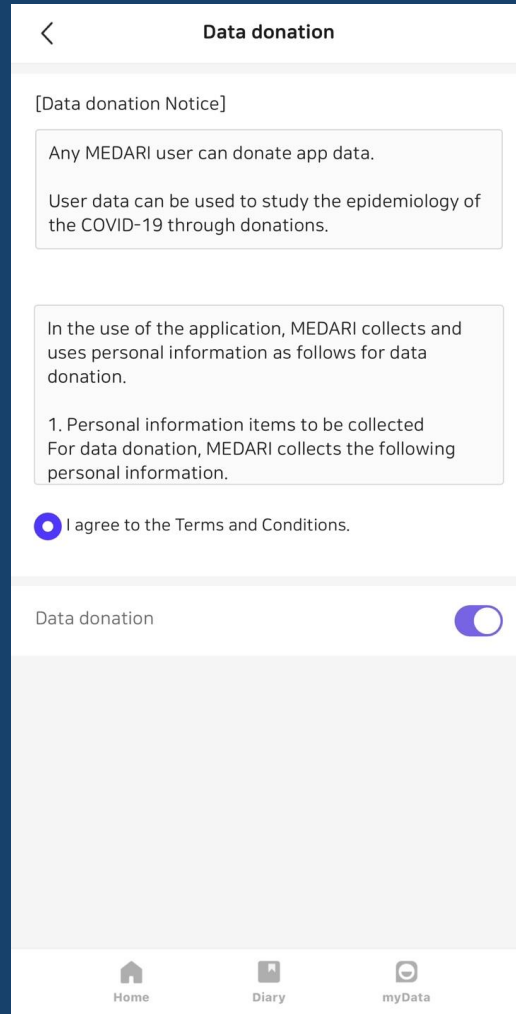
Data donation

[Data donation Notice]

Any MEDARI user can donate app data.

User data can be used to study the epidemiology of the COVID-19 through donations.

In the use of the application, MEDARI collects and uses personal information as follows for data donation.

1. Personal information items to be collected
For data donation, MEDARI collects the following personal information.

I agree to the Terms and Conditions.

Data donation

Home
Diary
myData